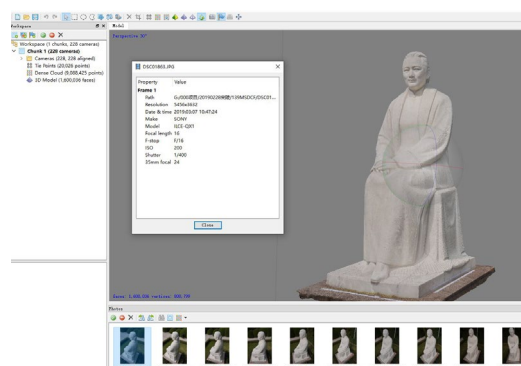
Workspace
Model
Perspective 30°
Workspace (1 chunks, 228 cameras)
Chunk 1 (228 cameras)
Cameras (228, 228 aligned)
Tie Points (20,026 points)
Dense Cloud (9,088,425 points)
3D Model (1,900,036 faces)

DSC01865.JPG

| Property | Value |
|---|---|
| Frame 1 | |
| Path | G:/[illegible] |
| Resolution | 5456x3632 |
| Date & time | 2019:03:07 10:47:24 |
| Make | SONY |
| Model | ILCE-QX1 |
| Focal length | 16 |
| F-stop | F/16 |
| ISO | 200 |
| Shutter | 1/400 |
| 35mm focal | 24 |

Close

Faces: 1,900,036 vertices: 950,799

Photos